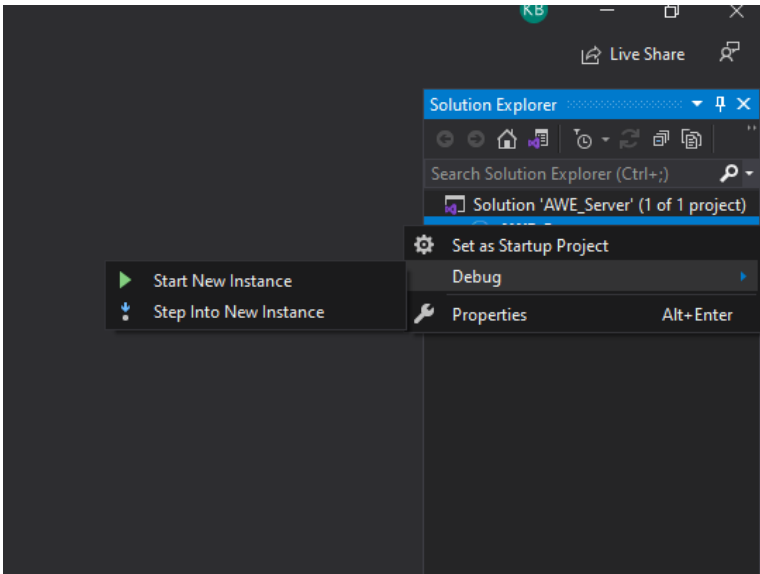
KB

Live Share

Solution Explorer

Search Solution Explorer (Ctrl+;)

Solution 'AWE_Server' (1 of 1 project)

Set as Startup Project

Debug

Properties Alt+Enter

Start New Instance

Step Into New Instance